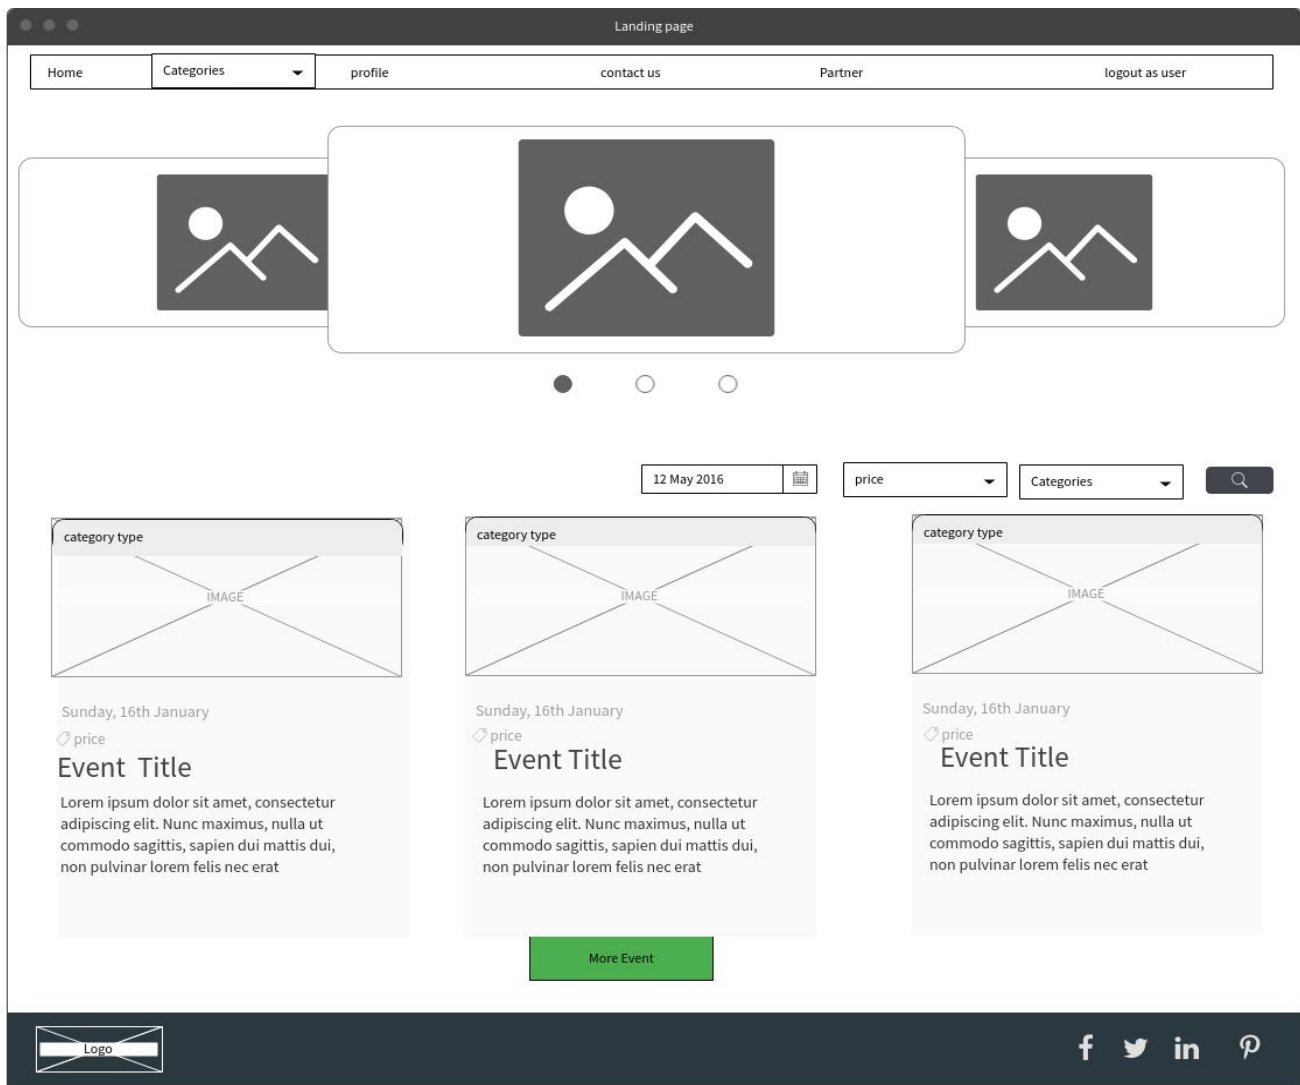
Landing page

Home Categories profile contact us Partner logout as user

12 May 2016 price Categories

category type

IMAGE

Sunday, 16th January

price

Event Title

Lorem ipsum dolor sit amet, consectetur adipiscing elit. Nunc maximus, nulla ut commodo sagittis, sapien dui mattis dui, non pulvinar lorem felis nec erat

category type

IMAGE

Sunday, 16th January

price

Event Title

Lorem ipsum dolor sit amet, consectetur adipiscing elit. Nunc maximus, nulla ut commodo sagittis, sapien dui mattis dui, non pulvinar lorem felis nec erat

category type

IMAGE

Sunday, 16th January

price

Event Title

Lorem ipsum dolor sit amet, consectetur adipiscing elit. Nunc maximus, nulla ut commodo sagittis, sapien dui mattis dui, non pulvinar lorem felis nec erat

More Event

Logo

f in